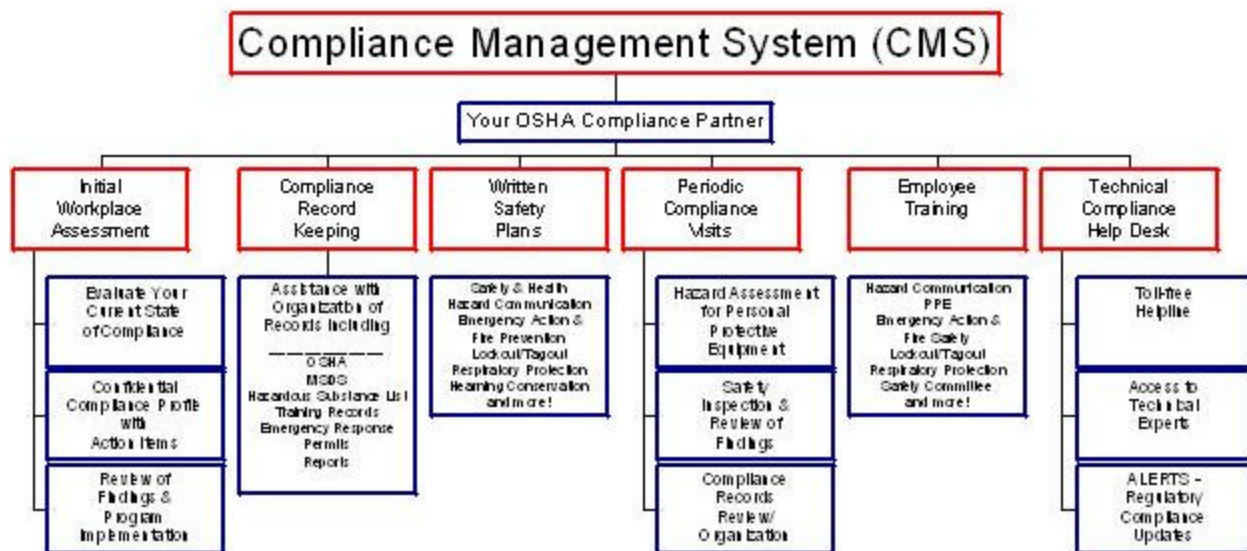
Compliance Management System (CMS)

Your OSHA Compliance Partner

Initial Workplace Assessment

Evaluate Your Current State of Compliance

Confidential Compliance Profile with Action Items

Review of Findings & Program Implementation

Compliance Record Keeping

Assistance with Organization of Records Including

OSHA
MSDS
Hazardous Substance List
Training Records
Emergency Response
Permits
Reports

Written Safety Plans

Safety & Health
Hazard Communication
Emergency Action & Fire Prevention
Lockout/Tagout
Respiratory Protection
Hearing Conservation
and more!

Periodic Compliance Visits

Hazard Assessment for Personal Protective Equipment

Safety Inspection & Review of Findings

Compliance Records Review/ Organization

Employee Training

Hazard Communication
PPE
Emergency Action & Fire Safety
Lockout/Tagout
Respiratory Protection
Safety Committee
and more!

Technical Compliance Help Desk

Toll-free Helpline

Access to Technical Experts

ALERTS - Regulatory Compliance Updates